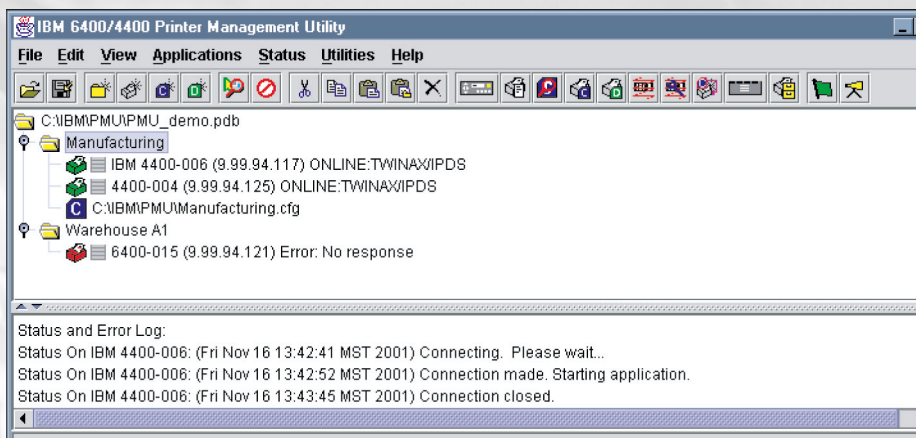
IBM 6400/4400 Printer Management Utility

File Edit View Applications Status Utilities Help

C:\IBM\PMU\PMU_demo.pdb
Manufacturing
IBM 4400-006 (9.99.94.117) ONLINE:TWINAX/IPDS
4400-004 (9.99.94.125) ONLINE:TWINAX/IPDS
C C:\IBM\PMU\Manufacturing.cfg
Warehouse A1
6400-015 (9.99.94.121) Error: No response

Status and Error Log:
Status On IBM 4400-006: (Fri Nov 16 13:42:41 MST 2001) Connecting. Please wait...
Status On IBM 4400-006: (Fri Nov 16 13:42:52 MST 2001) Connection made. Starting application.
Status On IBM 4400-006: (Fri Nov 16 13:43:45 MST 2001) Connection closed.